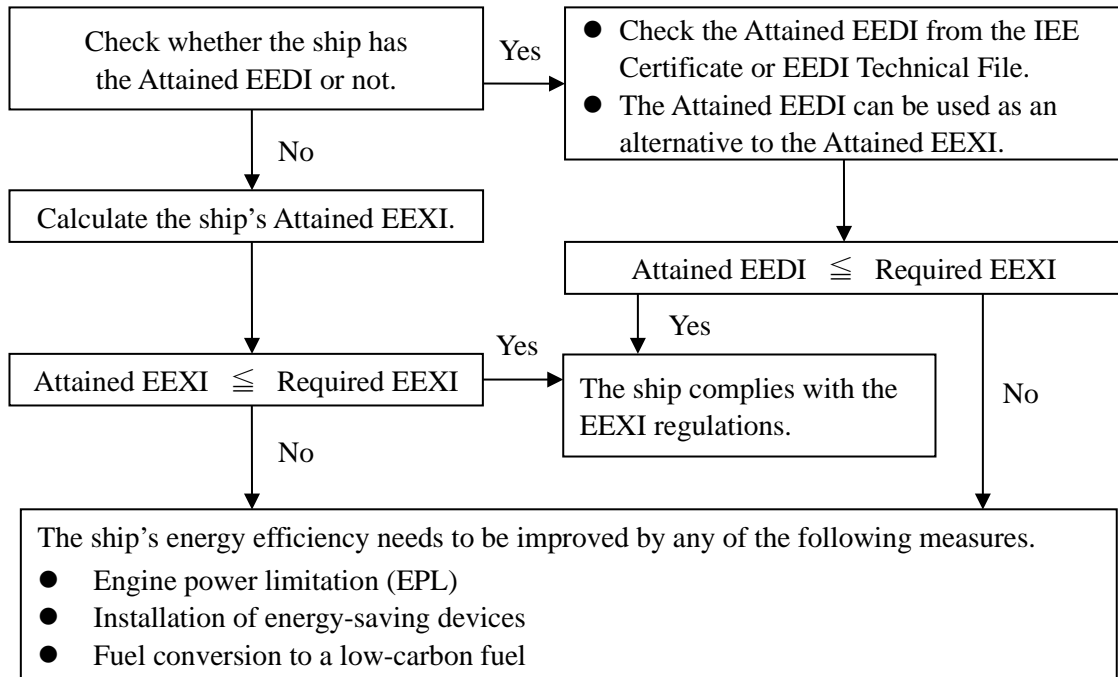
Check whether the ship has the Attained EEDI or not.

Yes

- Check the Attained EEDI from the IEE Certificate or EEDI Technical File.
- The Attained EEDI can be used as an alternative to the Attained EEXI.

No

Calculate the ship's Attained EEXI.

Attained EEDI $\leqq$ Required EEXI

Yes

Yes

Attained EEXI $\leqq$ Required EEXI

The ship complies with the EEXI regulations.

No

No

The ship's energy efficiency needs to be improved by any of the following measures.
- Engine power limitation (EPL)
- Installation of energy-saving devices
- Fuel conversion to a low-carbon fuel